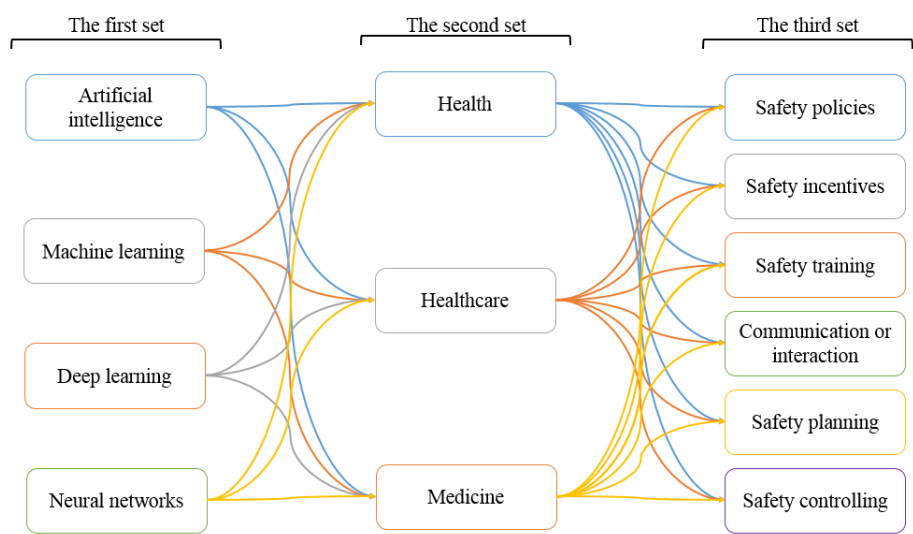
The first set

The second set

The third set

Artificial intelligence

Machine learning

Deep learning

Neural networks

Health

Healthcare

Medicine

Safety policies

Safety incentives

Safety training

Communication or interaction

Safety planning

Safety controlling